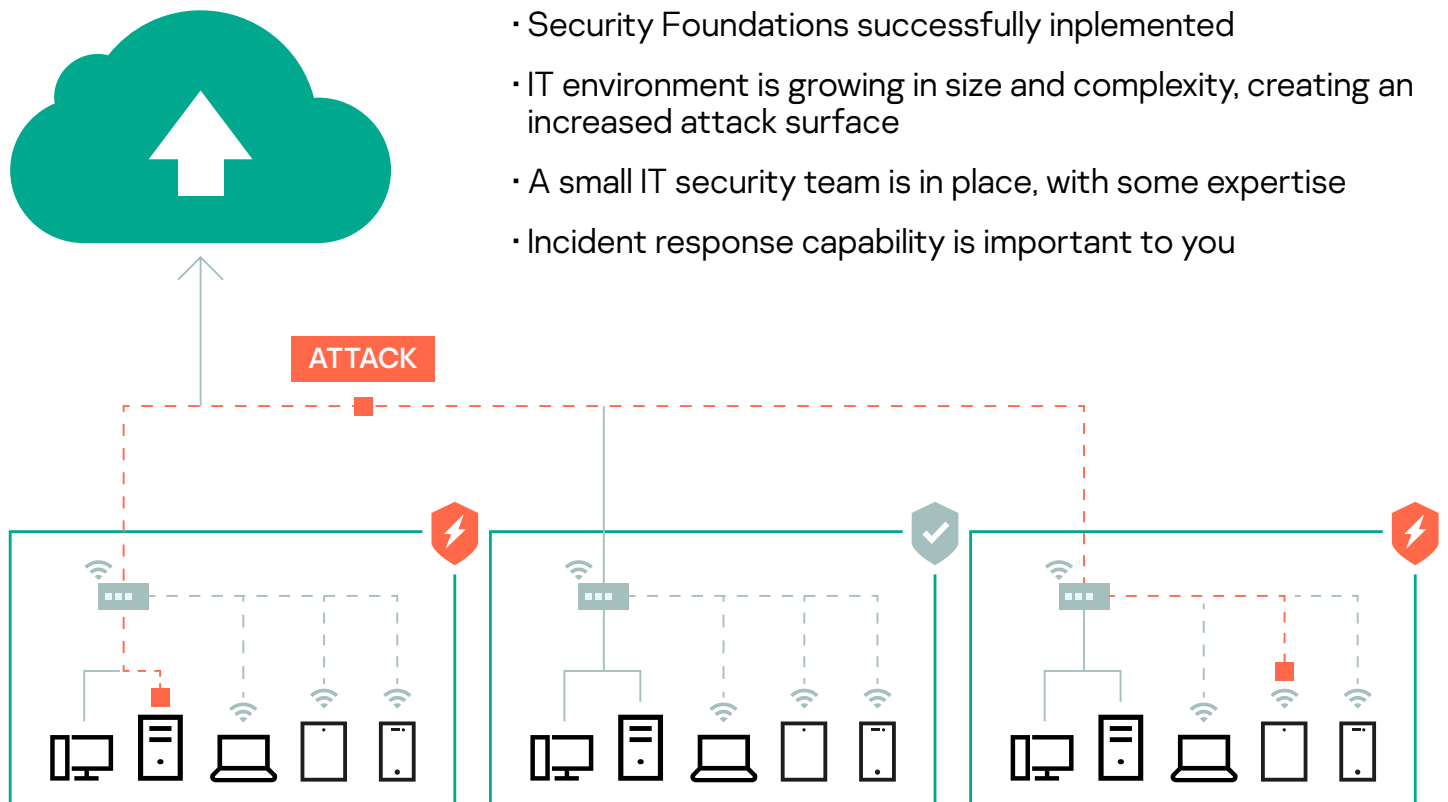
· Security Foundations successfully inplemented

· IT environment is growing in size and complexity, creating an increased attack surface

· A small IT security team is in place, with some expertise

· Incident response capability is important to you

ATTACK